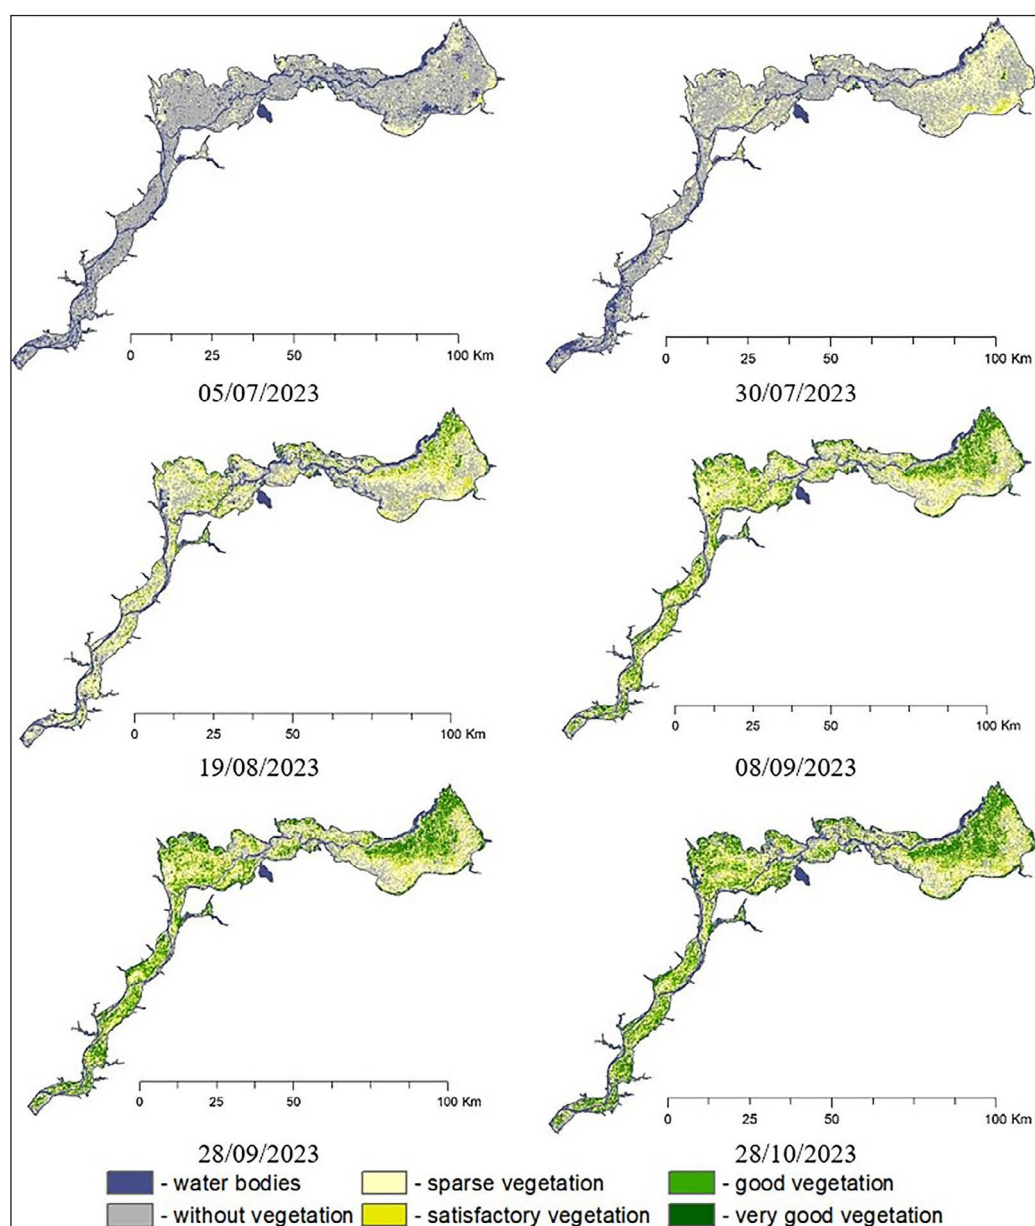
0 25 50 100 Km

05/07/2023

0 25 50 100 Km

30/07/2023

0 25 50 100 Km

19/08/2023

0 25 50 100 Km

08/09/2023

0 25 50 100 Km

28/09/2023

0 25 50 100 Km

28/10/2023

- water bodies
- without vegetation
- sparse vegetation
- satisfactory vegetation
- good vegetation
- very good vegetation